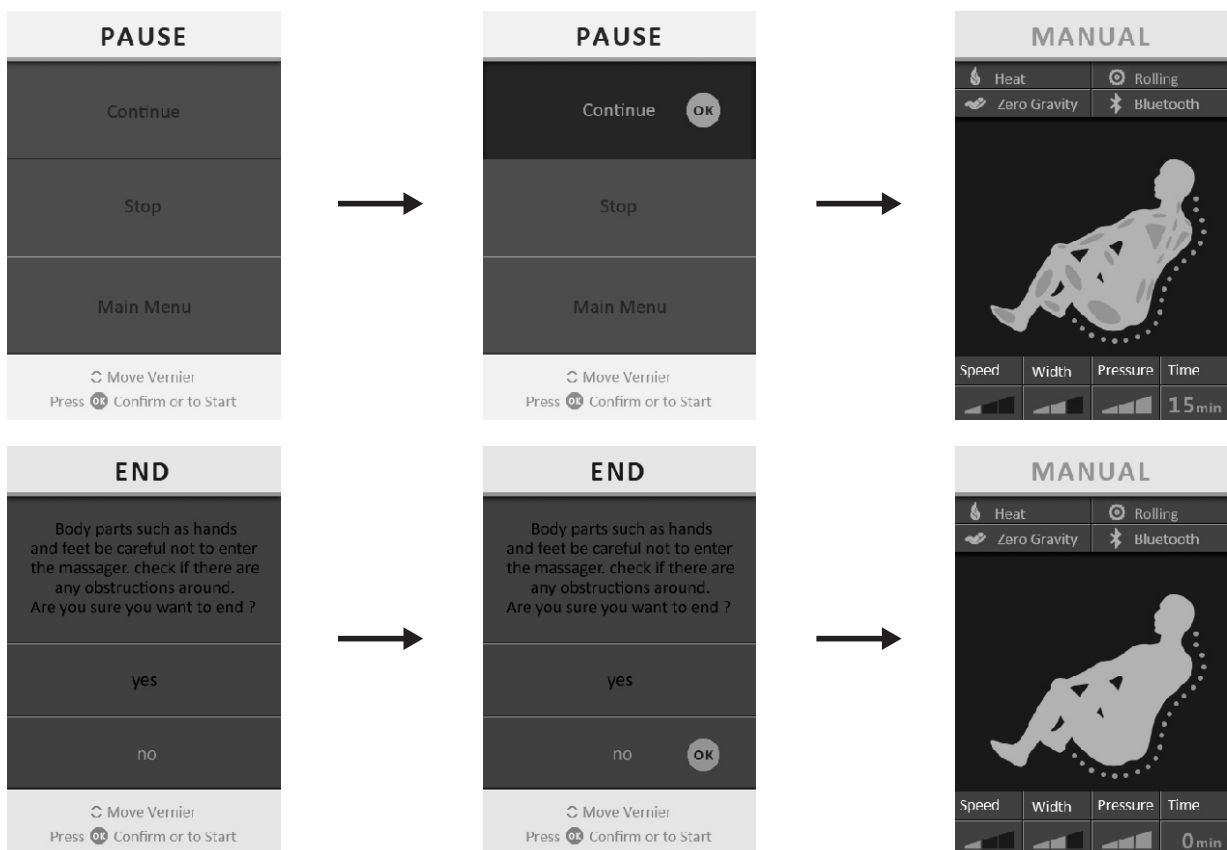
PAUSE

Continue

Stop

Main Menu

Move Vernier
Press OK Confirm or to Start

PAUSE

Continue OK

Stop

Main Menu

Move Vernier
Press OK Confirm or to Start

MANUAL

Heat
Rolling
Zero Gravity
Bluetooth

| Speed | Width | Pressure | Time |
|---|---|---|---|
| | | | 15 min |

END

Body parts such as hands and feet be careful not to enter the massager. check if there are any obstructions around. Are you sure you want to end ?

yes

no

Move Vernier
Press OK Confirm or to Start

END

Body parts such as hands and feet be careful not to enter the massager. check if there are any obstructions around. Are you sure you want to end ?

yes

no OK

Move Vernier
Press OK Confirm or to Start

MANUAL

Heat
Rolling
Zero Gravity
Bluetooth

| Speed | Width | Pressure | Time |
|---|---|---|---|
| | | | 0 min |